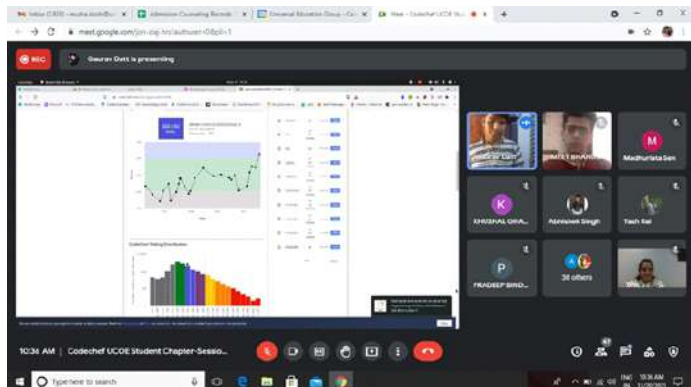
Inbox (1,930) - mudra.doshi@u... ×
Admission Counseling Records ×
Universal Education Group - Col... ×
Meet - Codechef UCOE Stu... ×
+

meet.google.com/jon-zxjj-hrs?authuser=0&pli=1

REC

Gaurav Dutt is presenting

CodeChef Rating Distribution

Gaurav Dutt
SUMEET BHARDW...
Madhurlata Sen
KHUSHAL GHA...
Abhishek Singh
Yash Rai
PRADEEP BIND...
38 others

10:36 AM | Codechef UCOE Student Chapter-Sessio...

Type here to search

10:36 AM
1/20/2021